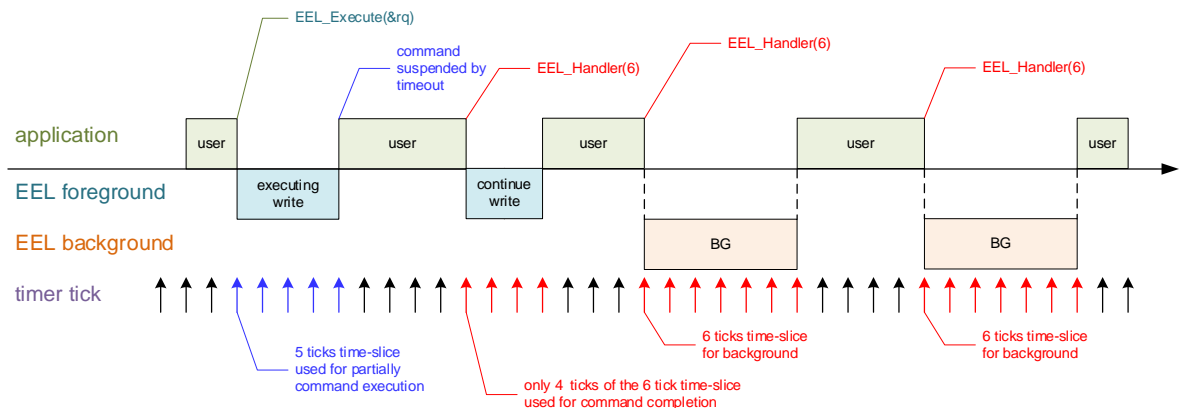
EEL_Execute(&rq)

command suspended by timeout

EEL_Handler(6)

EEL_Handler(6)

EEL_Handler(6)

application

user

user

user

user

user

EEL foreground

executing write

continue write

EEL background

BG

BG

timer tick

5 ticks time-slice used for partially command execution

only 4 ticks of the 6 tick time-slice used for command completion

6 ticks time-slice for background

6 ticks time-slice for background